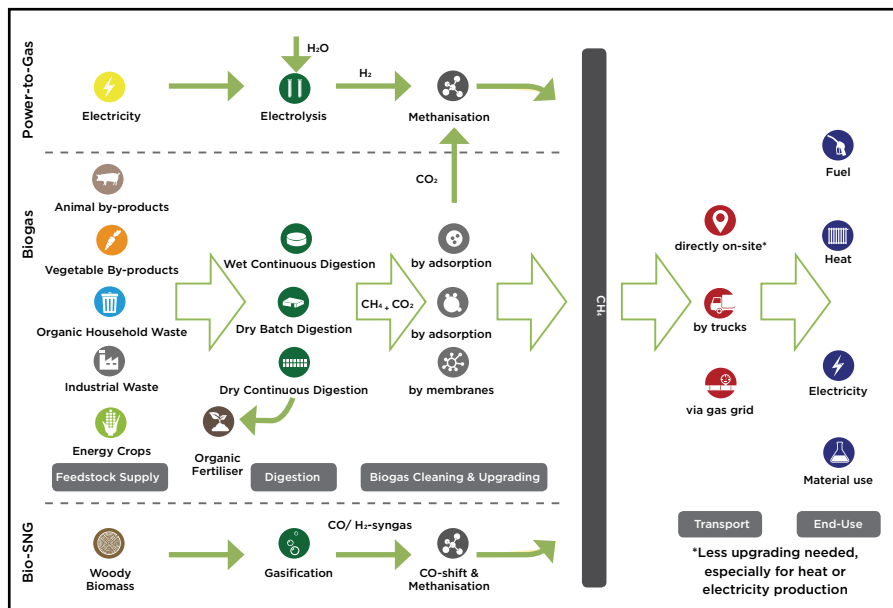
Power-to-Gas

$H_2O$

Electricity

Electrolysis

$H_2$

Methanisation

$CO_2$

Biogas

Animal by-products

Vegetable By-products

Organic Household Waste

Industrial Waste

Energy Crops

Wet Continuous Digestion

Dry Batch Digestion

Dry Continuous Digestion

Organic Fertiliser

$CH_4 + CO_2$

by adsorption

by adsorption

by membranes

Feedstock Supply

Digestion

Biogas Cleaning & Upgrading

$CH_4$

directly on-site*

by trucks

via gas grid

Fuel

Heat

Electricity

Material use

Transport

End-Use

Bio-SNG

Woody Biomass

Gasification

CO/ $H_2$-syngas

CO-shift & Methanisation

*Less upgrading needed, especially for heat or electricity production